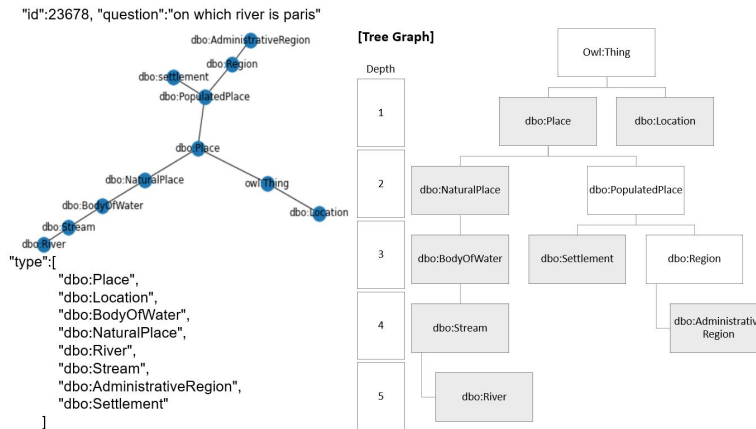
"id":23678, "question":"on which river is paris"

dbo:AdministrativeRegion
dbo:Region
dbo:settlement
dbo:PopulatedPlace
dbo:Place
dbo:NaturalPlace
owl:Thing
dbo:BodyOfWater
dbo:Location
dbo:Stream
dbo:River

"type":[
"dbo:Place",
"dbo:Location",
"dbo:BodyOfWater",
"dbo:NaturalPlace",
"dbo:River",
"dbo:Stream",
"dbo:AdministrativeRegion",
"dbo:Settlement"
]

[Tree Graph]

Depth
1
2
3
4
5

Owl:Thing
dbo:Place
dbo:Location
dbo:NaturalPlace
dbo:PopulatedPlace
dbo:BodyOfWater
dbo:Settlement
dbo:Region
dbo:Stream
dbo:Administrativ Region
dbo:River